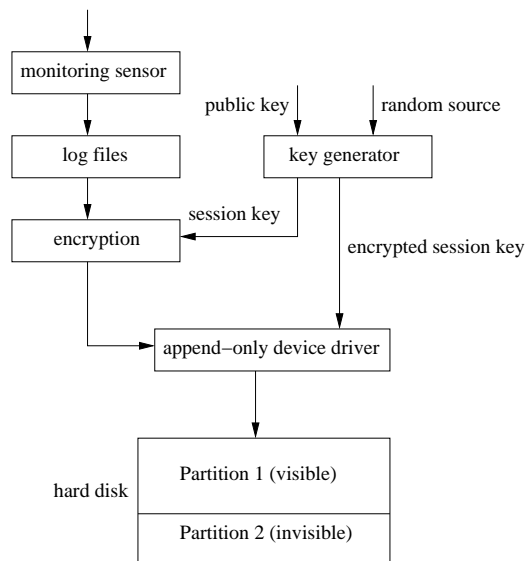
monitoring sensor

public key

random source

log files

key generator

session key

encryption

encrypted session key

append−only device driver

hard disk

Partition 1 (visible)

Partition 2 (invisible)